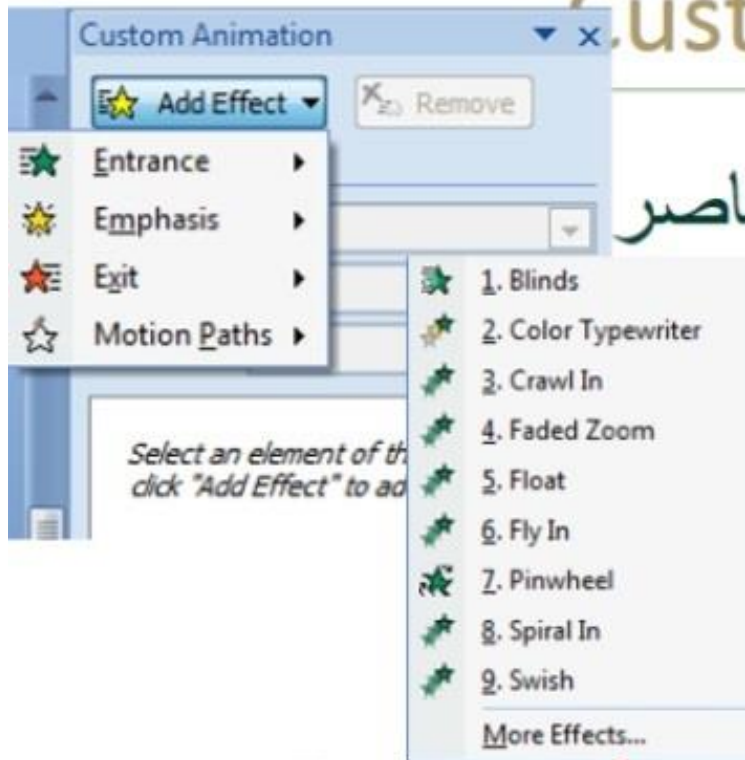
Custom Animation

Cust

Add Effect

Remove

Entrance

Emphasis

Exit

Motion Paths

اصر

1. Blinds

2. Color Typewriter

3. Crawl In

4. Faded Zoom

5. Float

6. Fly In

7. Pinwheel

8. Spiral In

9. Swish

More Effects...

Select an element of th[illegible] click "Add Effect" to ad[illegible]